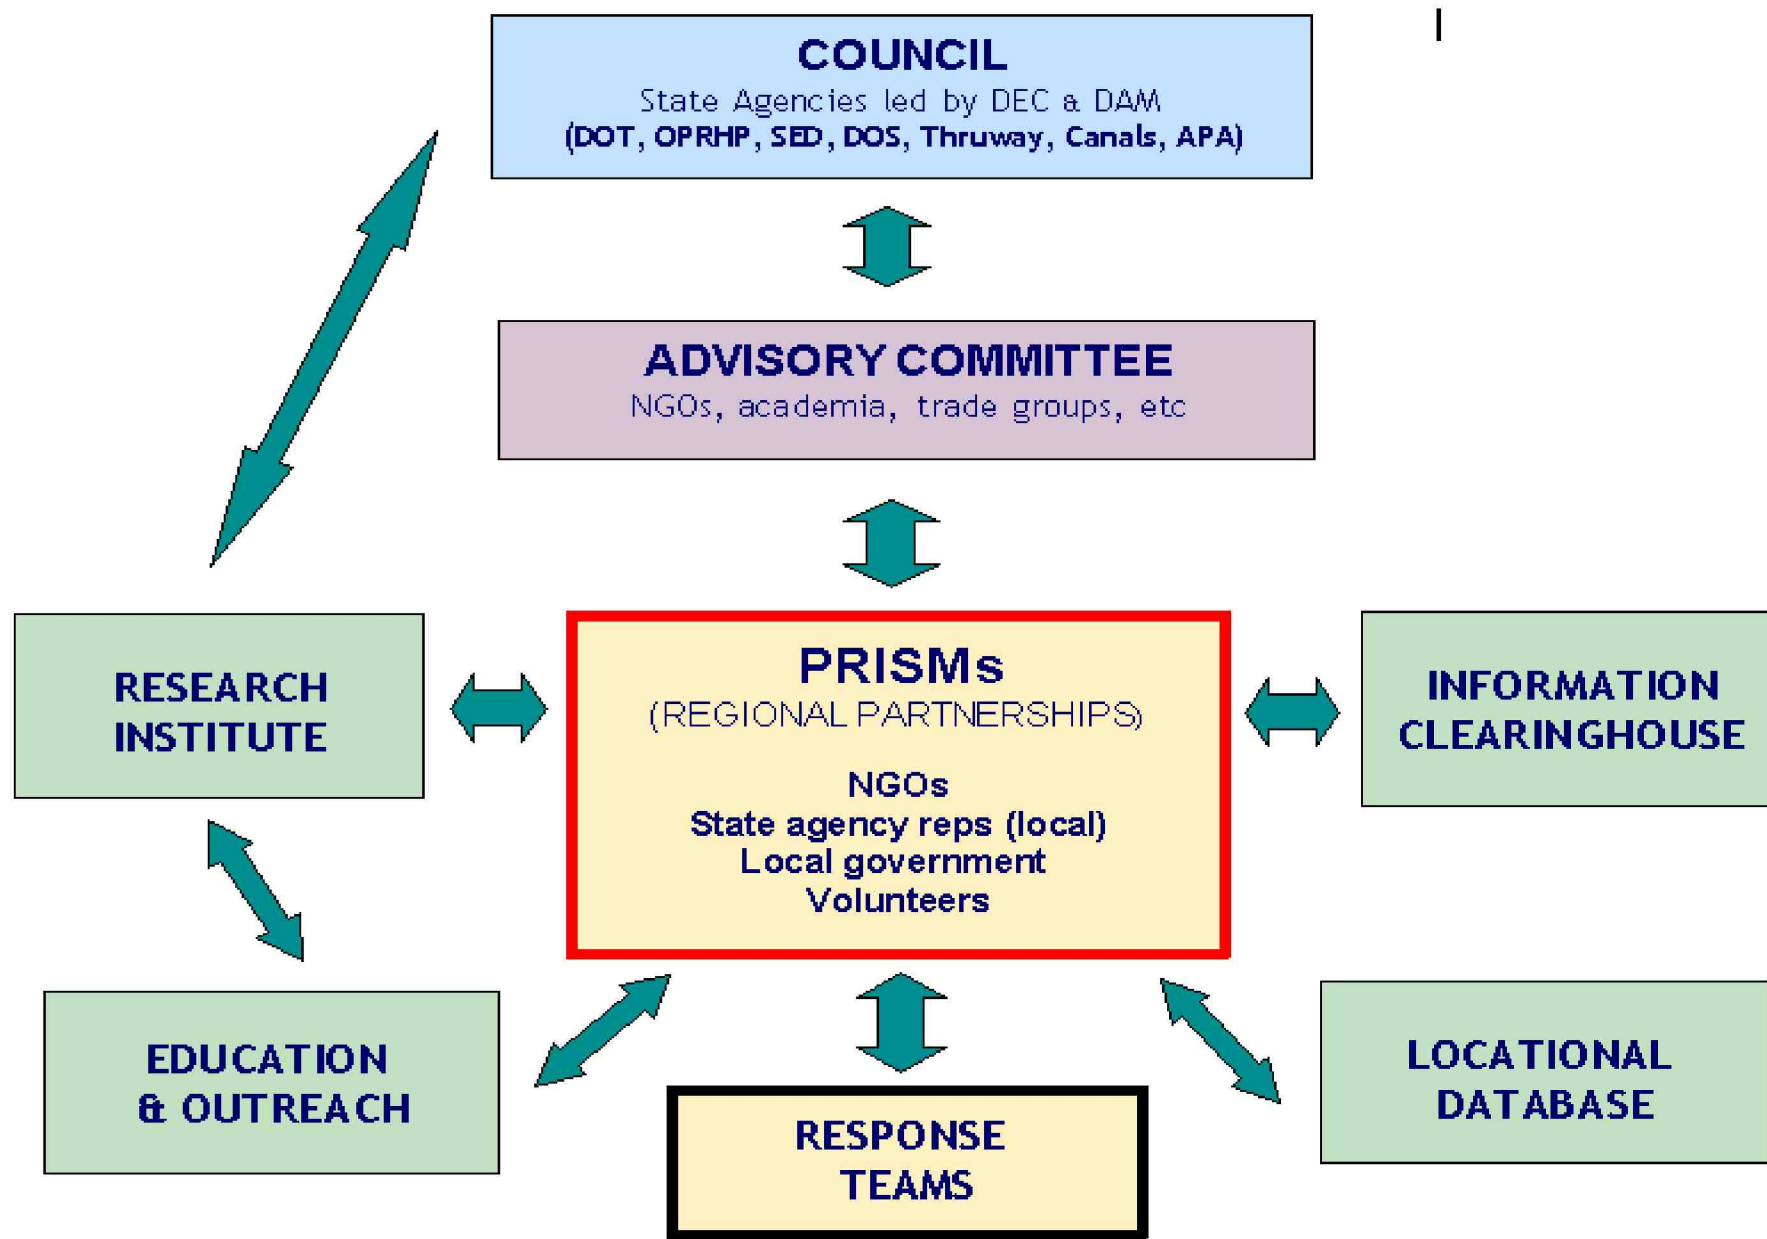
COUNCIL
State Agencies led by DEC & DAM
(DOT, OPRHP, SED, DOS, Thruway, Canals, APA)

ADVISORY COMMITTEE
NGOs, academia, trade groups, etc

RESEARCH INSTITUTE

PRISMs
(REGIONAL PARTNERSHIPS)
NGOs
State agency reps (local)
Local government
Volunteers

INFORMATION CLEARINGHOUSE

EDUCATION & OUTREACH

RESPONSE TEAMS

LOCATIONAL DATABASE